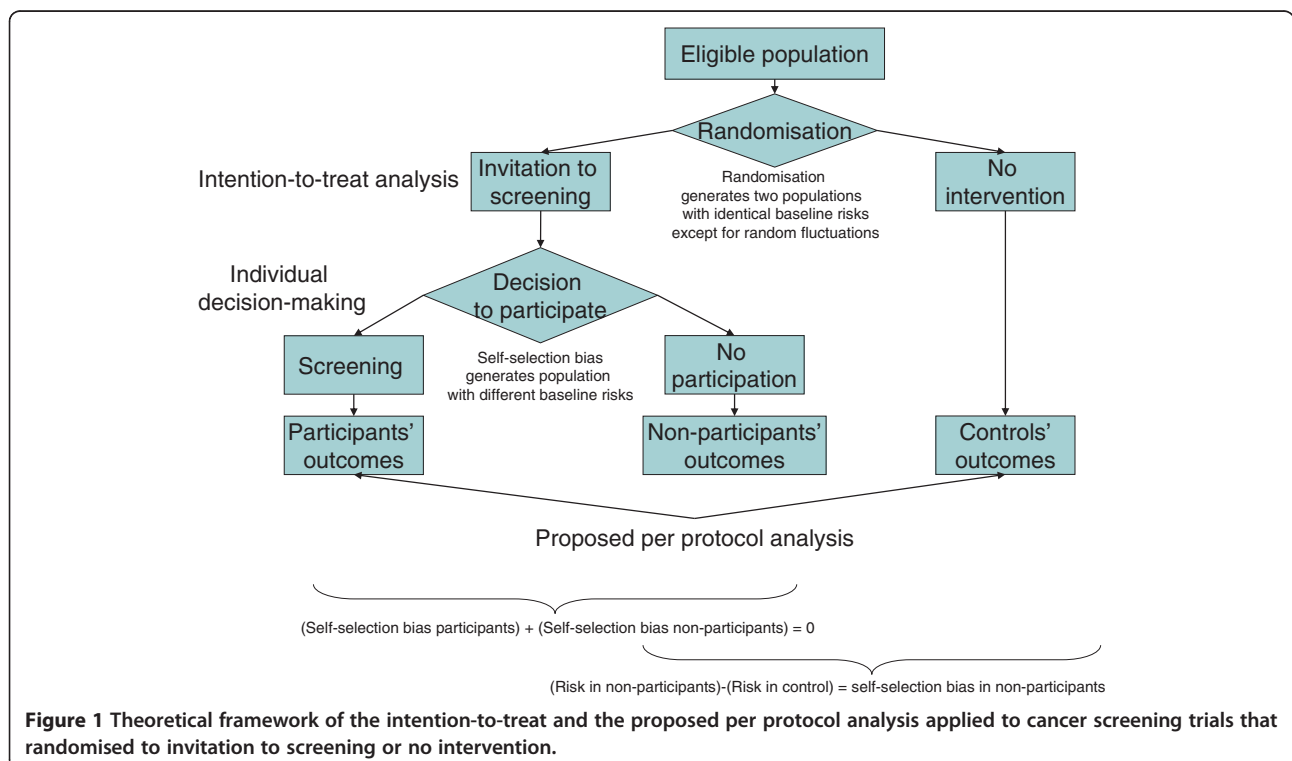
Eligible population

Randomisation

Intention-to-treat analysis

Invitation to screening

Randomisation generates two populations with identical baseline risks except for random fluctuations

No intervention

Individual decision-making

Decision to participate

Screening

Self-selection bias generates population with different baseline risks

No participation

Participants' outcomes

Non-participants' outcomes

Controls' outcomes

Proposed per protocol analysis

(Self-selection bias participants) + (Self-selection bias non-participants) = 0

(Risk in non-participants)-(Risk in control) = self-selection bias in non-participants

**Figure 1 Theoretical framework of the intention-to-treat and the proposed per protocol analysis applied to cancer screening trials that randomised to invitation to screening or no intervention.**